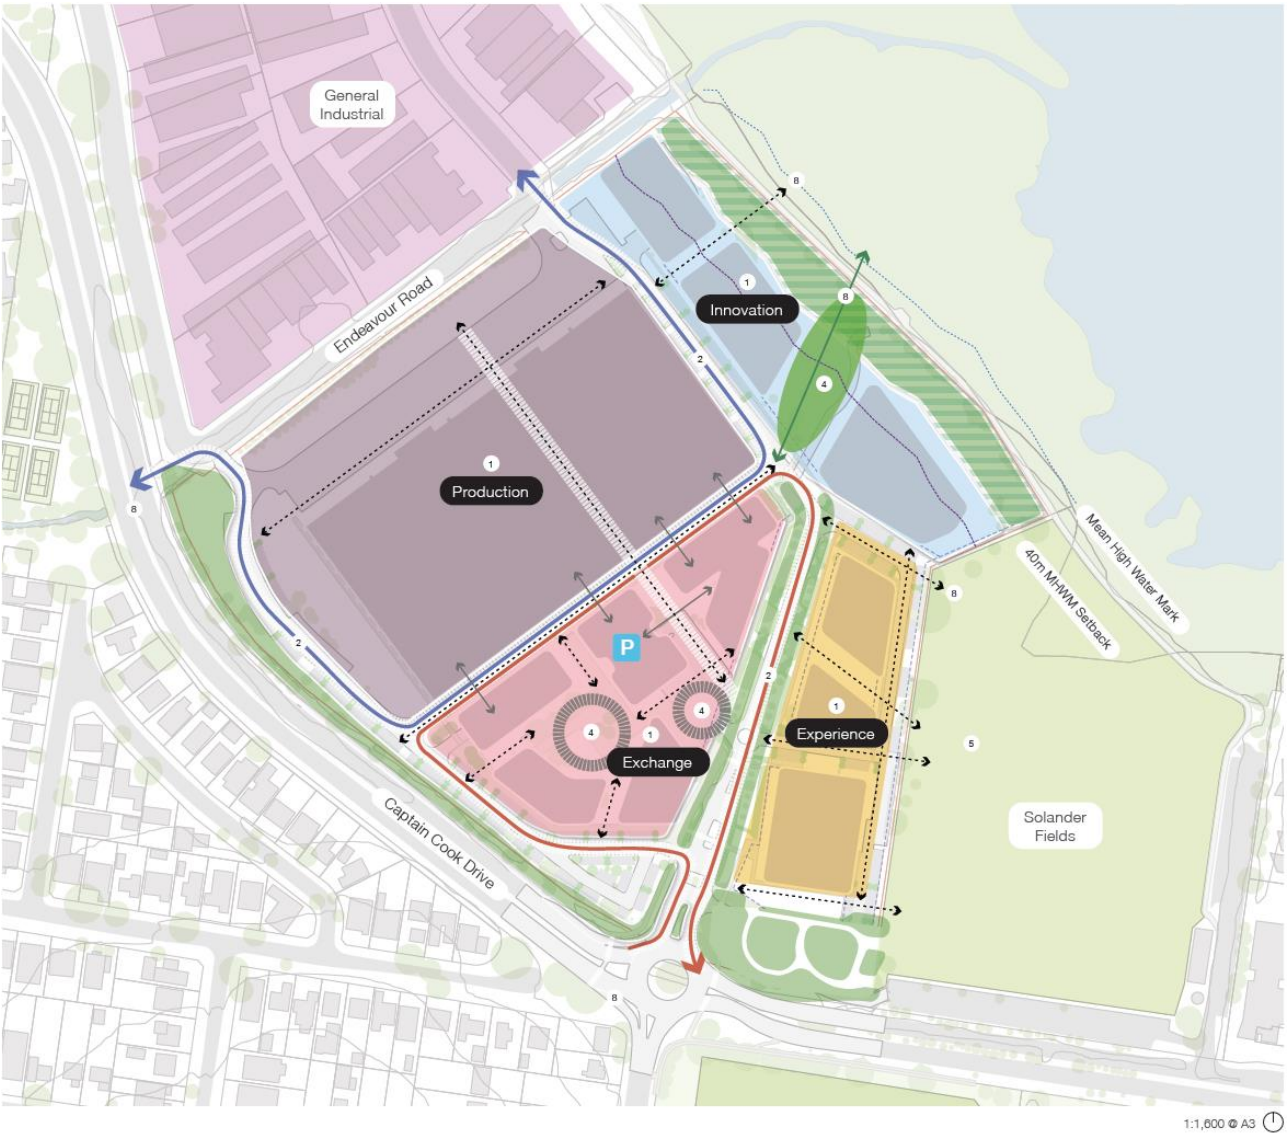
General Industrial

8

Endeavour Road

8

1

Innovation

8

2

4

1

Production

8

Mean High Water Mark

40m MHWM Setback

8

P

2

1

4

4

1

Experience

Exchange

5

Solander Fields

2

Captain Cook Drive

8

1:1,600 @ A3